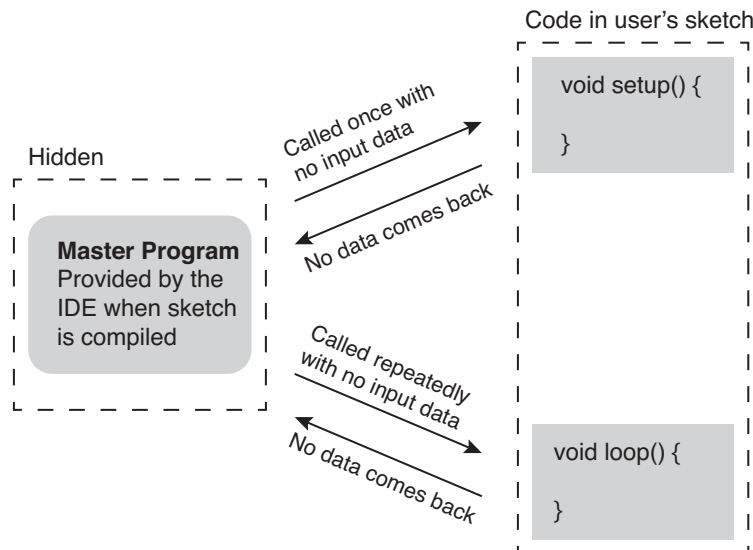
Code in user's sketch

void setup() {

}

Called once with no input data

No data comes back

Hidden

**Master Program** Provided by the IDE when sketch is compiled

Called repeatedly with no input data

No data comes back

void loop() {

}